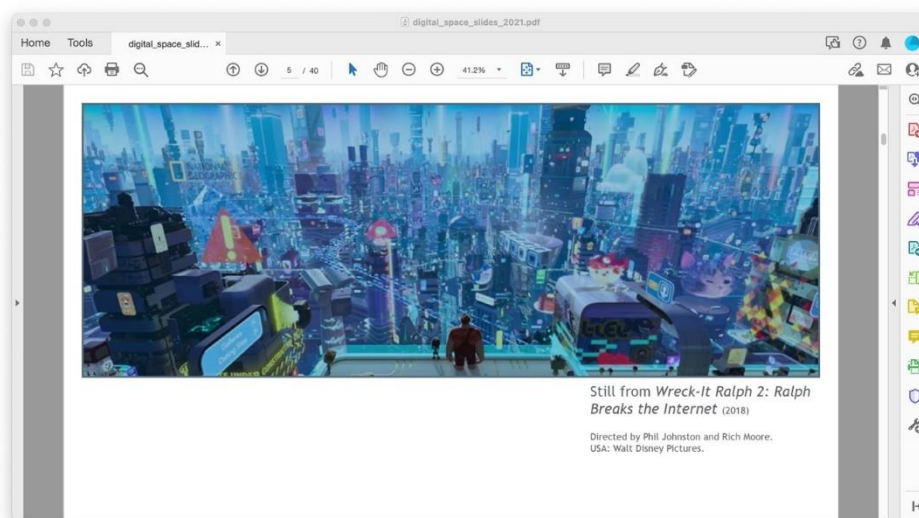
digital_space_slides_2021.pdf

Home Tools digital_space_slid... ×

5 / 40 41.2%

NATIONAL GEOGRAPHIC

Still from *Wreck-It Ralph 2: Ralph Breaks the Internet* (2018)

Directed by Phil Johnston and Rich Moore.
USA: Walt Disney Pictures.